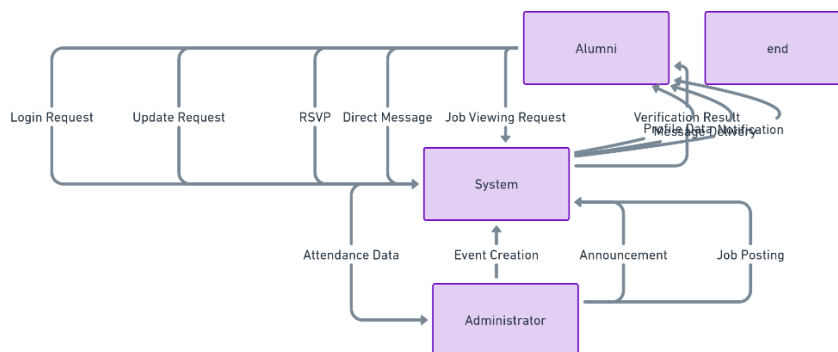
Alumni

end

Login Request

Update Request

RSVP

Direct Message

Job Viewing Request

Verification Result

Profile Data

Notification

Message Delivery

System

Attendance Data

Event Creation

Announcement

Job Posting

Administrator